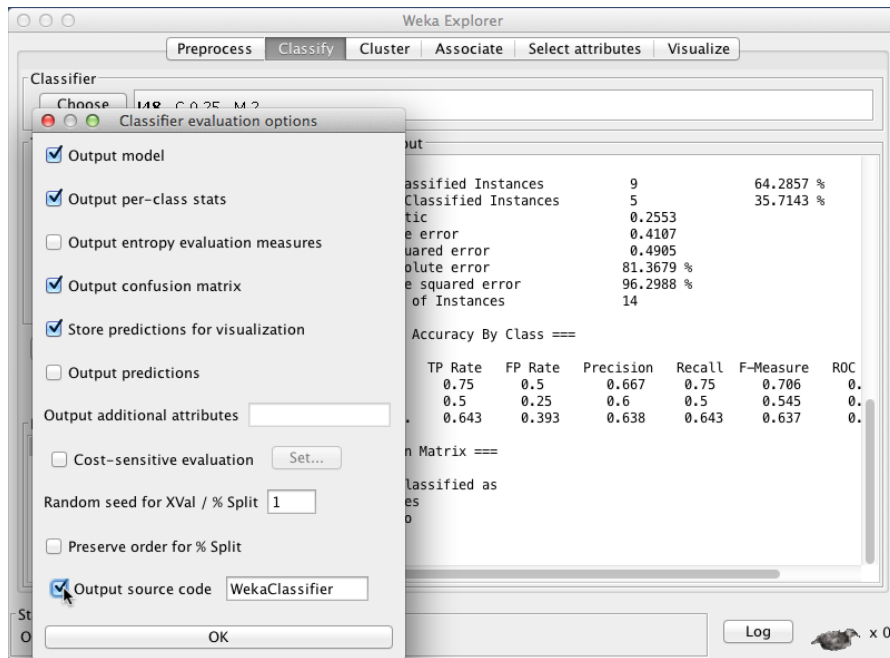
Weka Explorer

Preprocess | Classify | Cluster | Associate | Select attributes | Visualize

Classifier

Choose J48 -C 0.25 -M 2

Classifier evaluation options

Output model

Output per-class stats

Output entropy evaluation measures

Output confusion matrix

Store predictions for visualization

Output predictions

Output additional attributes

Cost-sensitive evaluation Set...

Random seed for XVal / % Split 1

Preserve order for % Split

Output source code WekaClassifier

OK

ut

assified Instances 9 64.2857 %
Classified Instances 5 35.7143 %
tic 0.2553
e error 0.4107
uared error 0.4905
olute error 81.3679 %
e squared error 96.2988 %
of Instances 14

Accuracy By Class ===

| TP Rate | FP Rate | Precision | Recall | F-Measure | ROC |
|---|---|---|---|---|---|
| 0.75 | 0.5 | 0.667 | 0.75 | 0.706 | 0. |
| 0.5 | 0.25 | 0.6 | 0.5 | 0.545 | 0. |
| 0.643 | 0.393 | 0.638 | 0.643 | 0.637 | 0. |

n Matrix ===

lassified as
es
o

St
O

Log

x 0